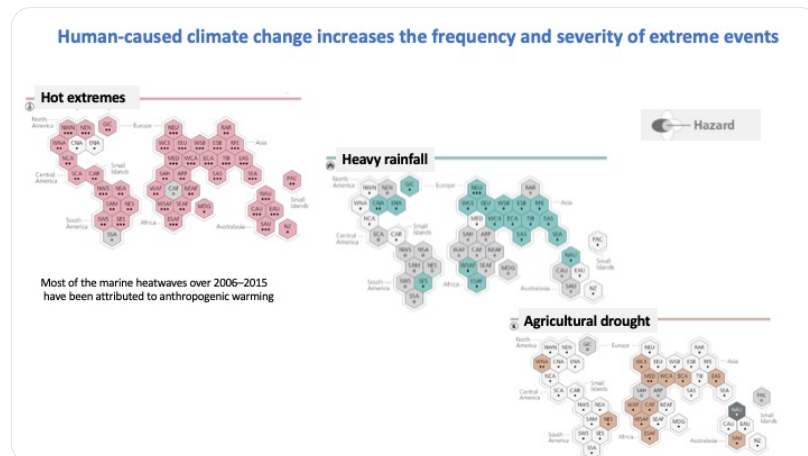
Human-caused climate change increases the frequency and severity of extreme events

Hot extremes

North America
NWN NEN GIC
WNA CNA ENA
NCA
Central America
SCA CAR
Small Islands
NWS NSA
SAM NES
SWS SES
SSA
South America
Europe
NEU RAR
WCE EEU WSB ESB RFE
MED WCA ECA TIB EAS
Asia
SAH ARP SAS SEA
WAF CAF NEAF
WSAF SEAF MDG
ESAF
Africa
NAU PAC
CAU EAU
SAU NZ
Small Islands
Australasia

Most of the marine heatwaves over 2006–2015 have been attributed to anthropogenic warming

Hazard

Heavy rainfall

North America
NWN NEN GIC
WNA CNA ENA
NCA
Central America
SCA CAR
Small Islands
NWS NSA
SAM NES
SWS SES
SSA
South America
Europe
NEU RAR
WCE EEU WSB ESB RFE
MED WCA ECA TIB EAS
Asia
SAH ARP SAS SEA
WAF CAF NEAF
WSAF SEAF MDG
ESAF
Africa
NAU PAC
CAU EAU
SAU NZ
Small Islands
Australasia

Agricultural drought

North America
NWN NEN GIC
WNA CNA ENA
NCA
Central America
SCA CAR
Small Islands
NWS NSA
SAM NES
SWS SES
SSA
South America
Europe
NEU RAR
WCE EEU WSB ESB RFE
MED WCA ECA TIB EAS
Asia
SAH ARP SAS SEA
WAF CAF NEAF
WSAF SEAF MDG
ESAF
Africa
NAU PAC
CAU EAU
SAU NZ
Small Islands
Australasia